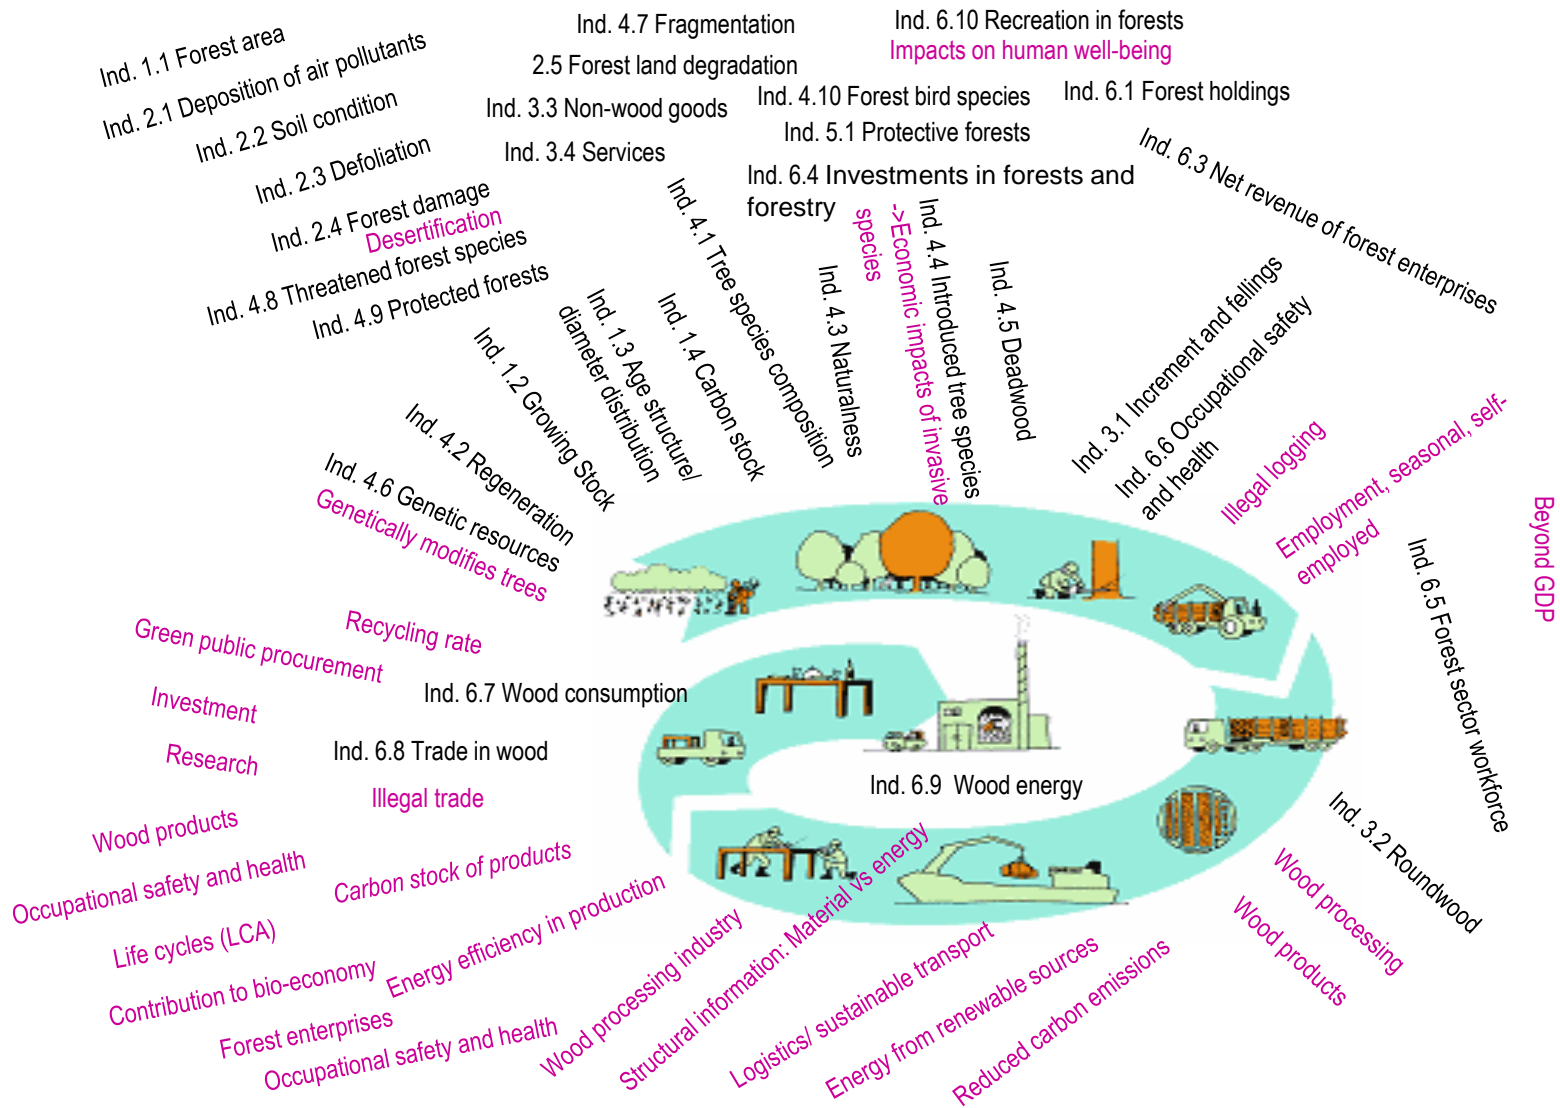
Ind. 1.1 Forest area
Ind. 2.1 Deposition of air pollutants
Ind. 2.2 Soil condition
Ind. 2.3 Defoliation
Ind. 2.4 Forest damage
Desertification
Ind. 4.8 Threatened forest species
Ind. 4.9 Protected forests
Ind. 4.7 Fragmentation
2.5 Forest land degradation
Ind. 3.3 Non-wood goods
Ind. 3.4 Services
Ind. 6.10 Recreation in forests
Impacts on human well-being
Ind. 4.10 Forest bird species
Ind. 6.1 Forest holdings
Ind. 5.1 Protective forests
Ind. 6.4 Investments in forests and forestry
Ind. 6.3 Net revenue of forest enterprises
Ind. 4.1 Tree species composition
Ind. 4.3 Naturalness
->Economic impacts of invasive species
Ind. 4.4 Introduced tree species
Ind. 4.5 Deadwood
Ind. 1.2 Growing Stock
Ind. 1.3 Age structure/ diameter distribution
Ind. 1.4 Carbon stock
Ind. 3.1 Increment and fellings
Ind. 6.6 Occupational safety and health
Illegal logging
Employment, seasonal, self-employed
Beyond GDP
Ind. 4.2 Regeneration
Ind. 4.6 Genetic resources
Genetically modifies trees
Ind. 6.5 Forest sector workforce
Recycling rate
Green public procurement
Investment
Research
Ind. 6.7 Wood consumption
Ind. 6.8 Trade in wood
Illegal trade
Ind. 6.9 Wood energy
Wood products
Occupational safety and health
Carbon stock of products
Life cycles (LCA)
Contribution to bio-economy
Energy efficiency in production
Forest enterprises
Occupational safety and health
Wood processing industry
Structural information: Material vs energy
Logistics/ sustainable transport
Energy from renewable sources
Reduced carbon emissions
Wood products
Wood processing
Ind. 3.2 Roundwood